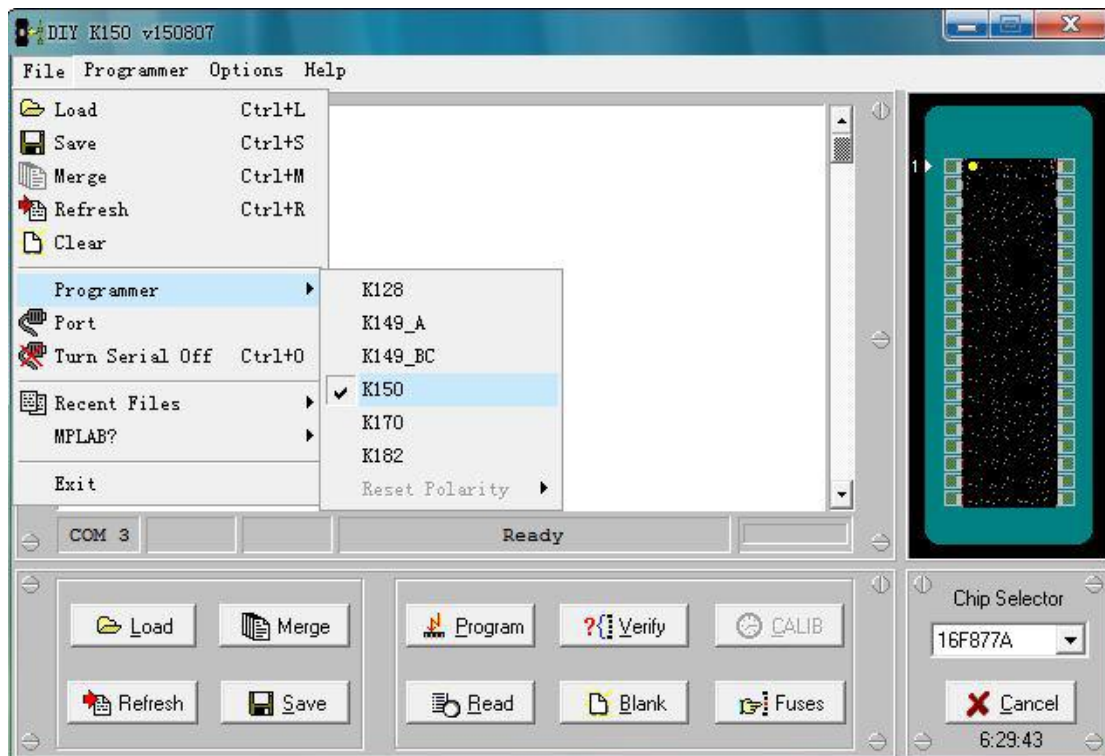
DIY K150 v150807

File Programmer Options Help

Load Ctrl+L
Save Ctrl+S
Merge Ctrl+M
Refresh Ctrl+R
Clear
Programmer
Port
Turn Serial Off Ctrl+O
Recent Files
MPLAB?
Exit

K128
K149_A
K149_BC
K150
K170
K182
Reset Polarity

1

COM 3 Ready

Load Merge Program Verify CALIB
Refresh Save Read Blank Fuses

Chip Selector
16F877A
Cancel
6:29:43